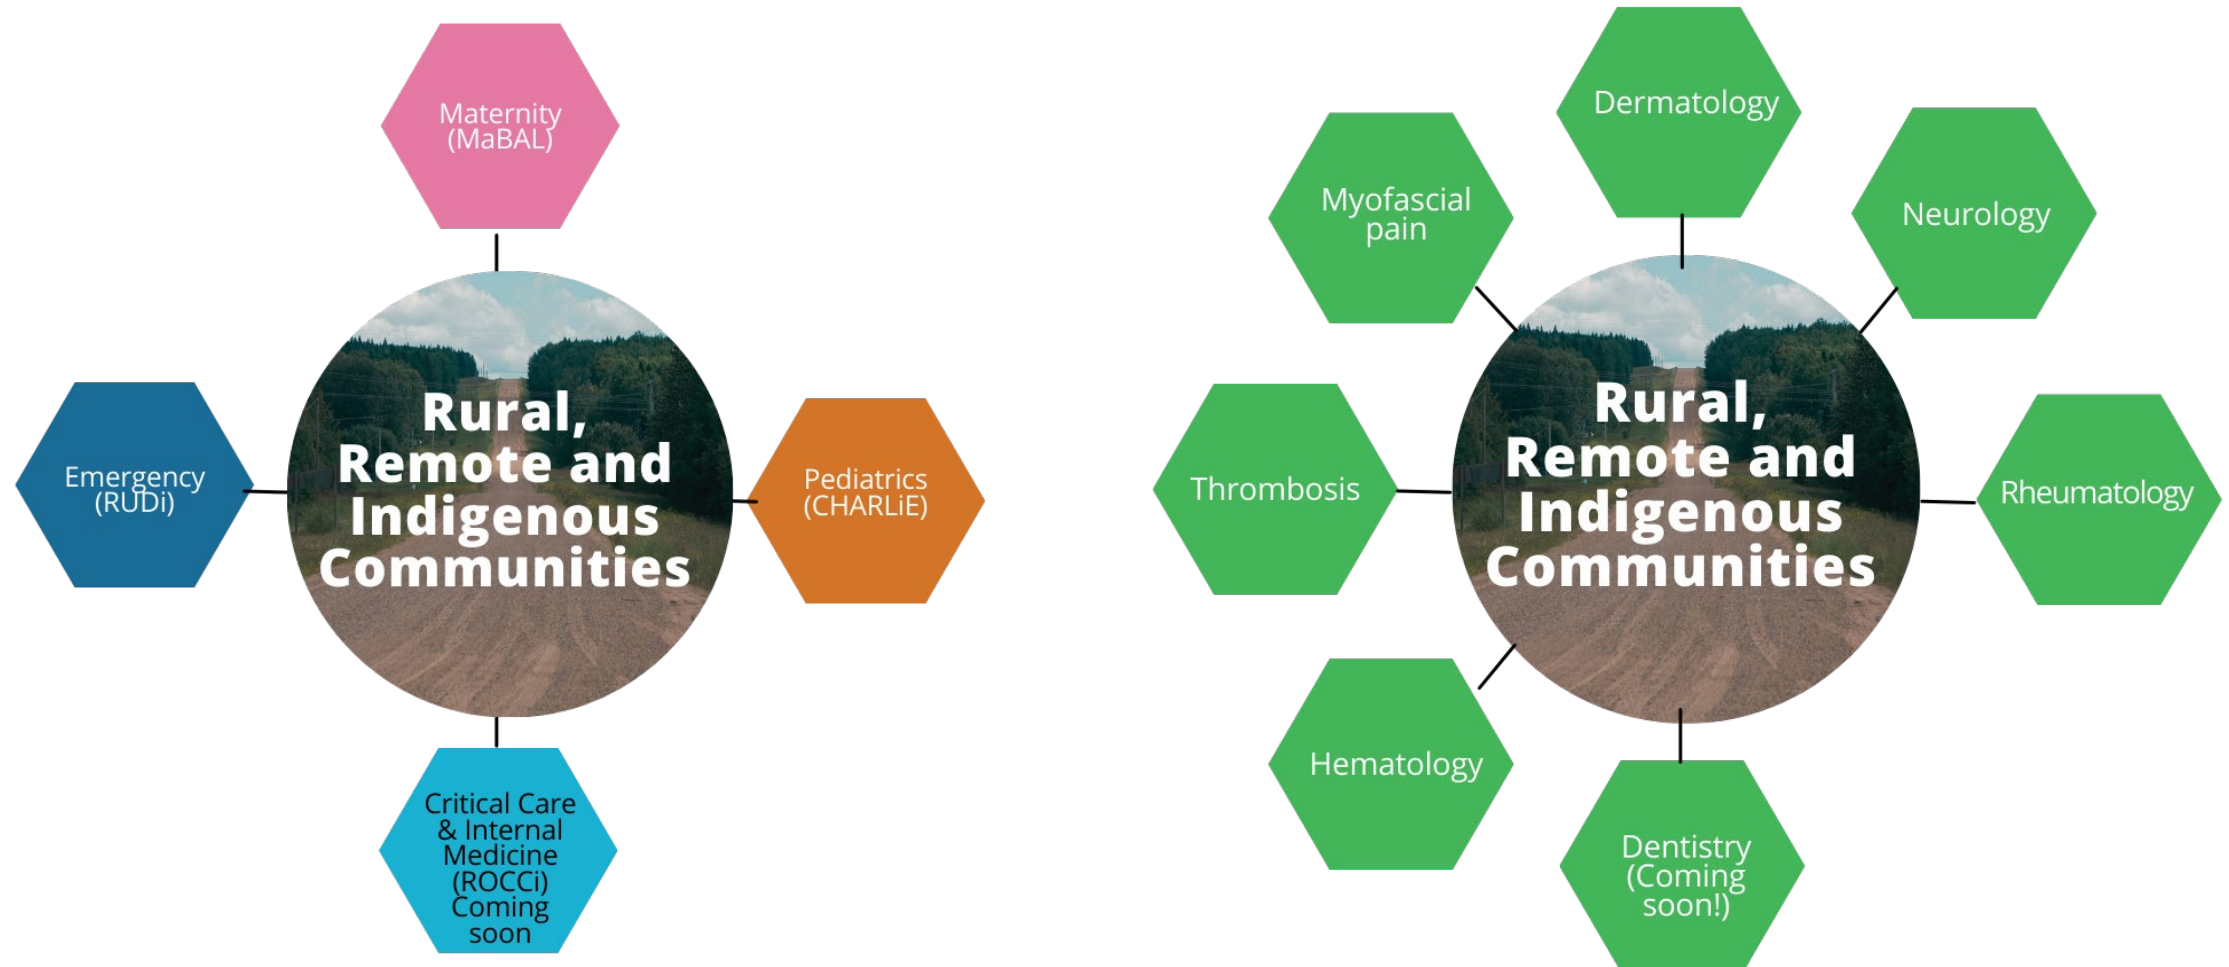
Maternity (MaBAL)

Emergency (RUDi)

Rural, Remote and Indigenous Communities

Pediatrics (CHARLiE)

Critical Care & Internal Medicine (ROCCi) Coming soon

Dermatology

Myofascial pain

Neurology

Thrombosis

Rural, Remote and Indigenous Communities

Rheumatology

Hematology

Dentistry (Coming soon!)